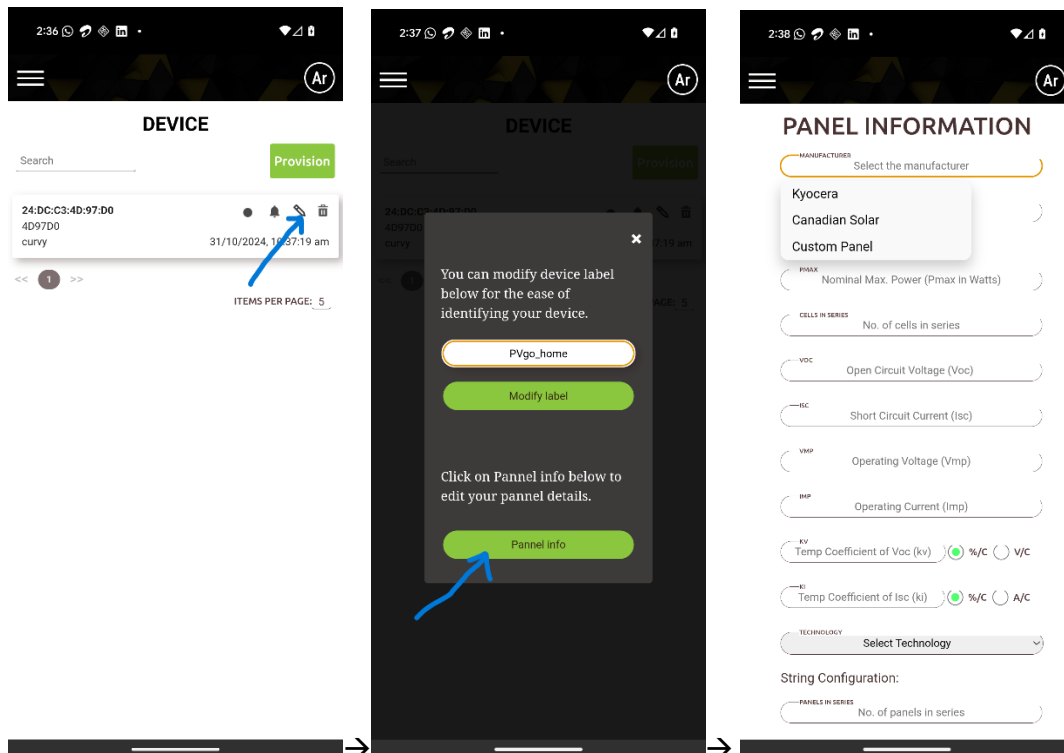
2:36

Ar

DEVICE

Search

Provision

24:DC:C3:4D:97:D0
4D97D0
curvy
31/10/2024, 10:37:19 am

<< 1 >>

ITEMS PER PAGE: 5

→

2:37

Ar

DEVICE

Search

Provision

24:DC:C3:4D:97:D0
4D97D0
curvy
7:19 am

AGE: 5

×

You can modify device label below for the ease of identifying your device.

PVgo_home

Modify label

Click on Pannel info below to edit your pannel details.

Pannel info

→

2:38

Ar

PANEL INFORMATION

MANUFACTURER
Select the manufacturer

Kyocera
Canadian Solar
Custom Panel

PMAX
Nominal Max. Power (Pmax in Watts)

CELLS IN SERIES
No. of cells in series

VOC
Open Circuit Voltage (Voc)

ISC
Short Circuit Current (Isc)

VMP
Operating Voltage (Vmp)

IMP
Operating Current (Imp)

KV
Temp Coefficient of Voc (kv) %/C V/C

KI
Temp Coefficient of Isc (ki) %/C A/C

TECHNOLOGY
Select Technology

String Configuration:

PANELS IN SERIES
No. of panels in series